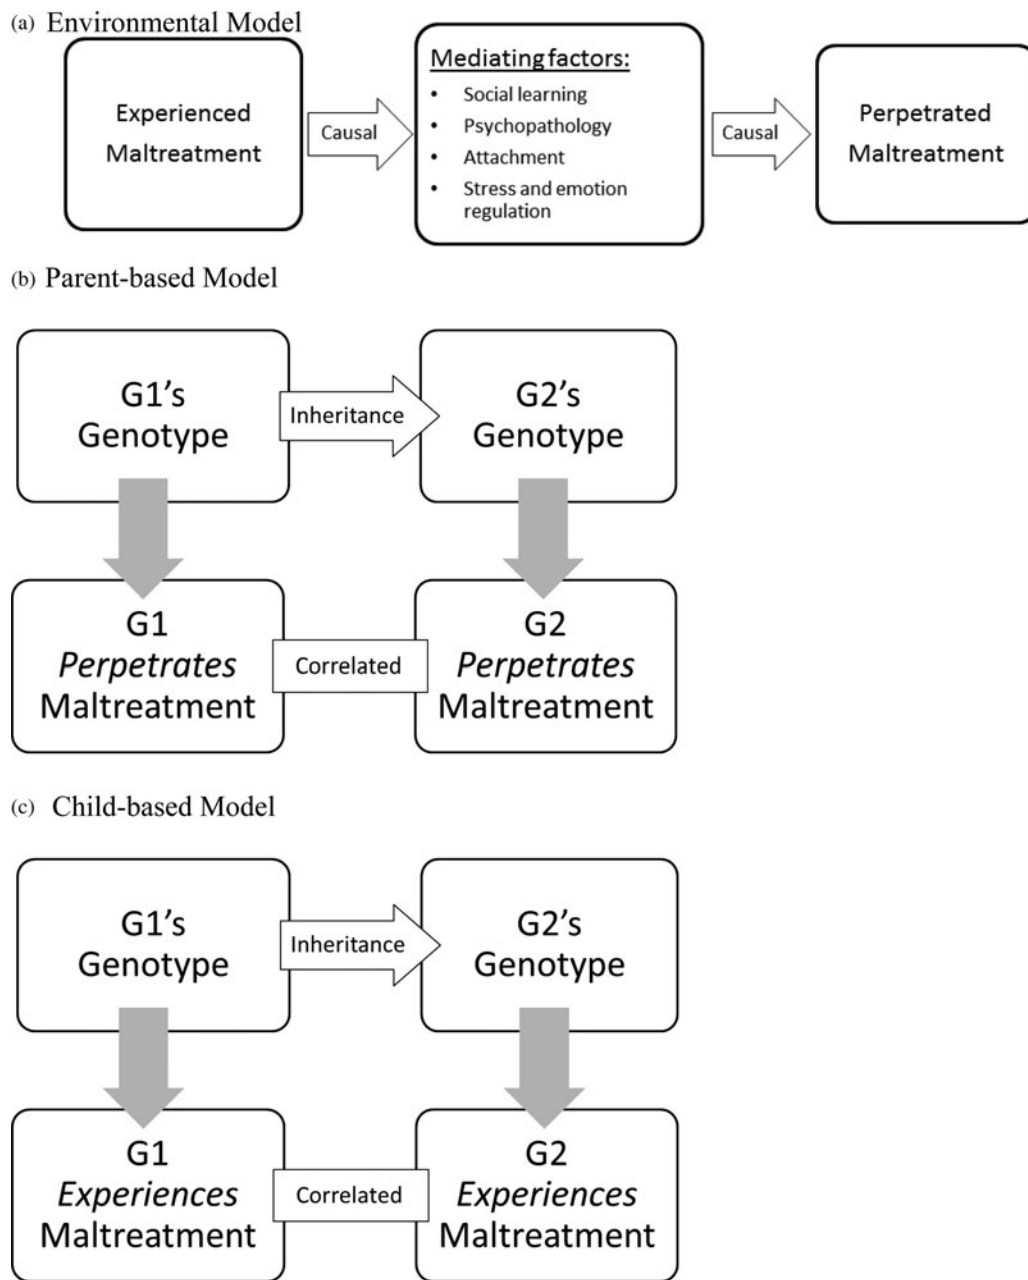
(a) Environmental Model

Experienced Maltreatment

Causal

Mediating factors:
- Social learning
- Psychopathology
- Attachment
- Stress and emotion regulation

Causal

Perpetrated Maltreatment

(b) Parent-based Model

G1's Genotype

Inheritance

G2's Genotype

G1 *Perpetrates* Maltreatment

Correlated

G2 *Perpetrates* Maltreatment

(c) Child-based Model

G1's Genotype

Inheritance

G2's Genotype

G1 *Experiences* Maltreatment

Correlated

G2 *Experiences* Maltreatment